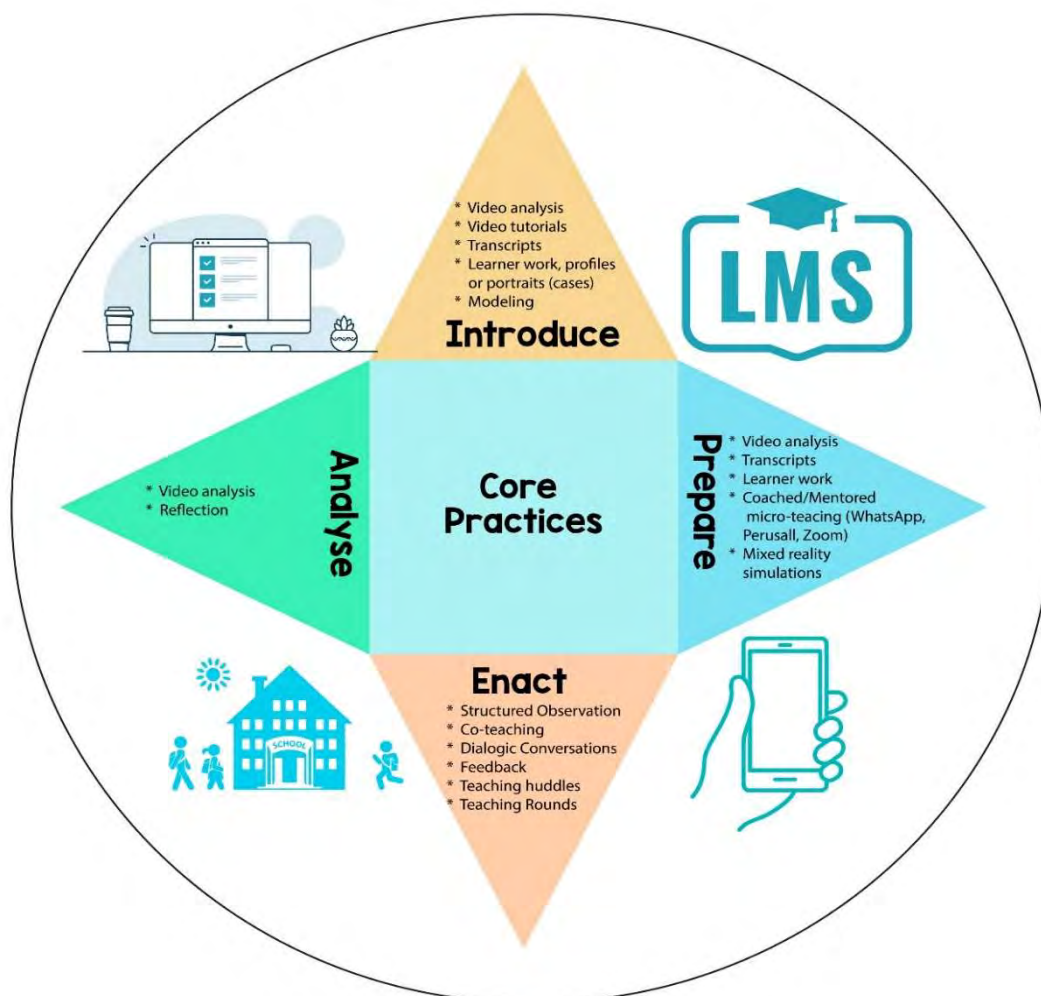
* Video analysis
* Video tutorials
* Transcripts
* Learner work, profiles or portraits (cases)
* Modeling

Introduce

LMS

Analyse

* Video analysis
* Reflection

Core Practices

Prepare

* Video analysis
* Transcripts
* Learner work
* Coached/Mentored micro-teacing (WhatsApp, Perusall, Zoom)
* Mixed reality simulations

SCHOOL

Enact

* Structured Observation
* Co-teaching
* Dialogic Conversations
* Feedback
* Teaching huddles
* Teaching Rounds